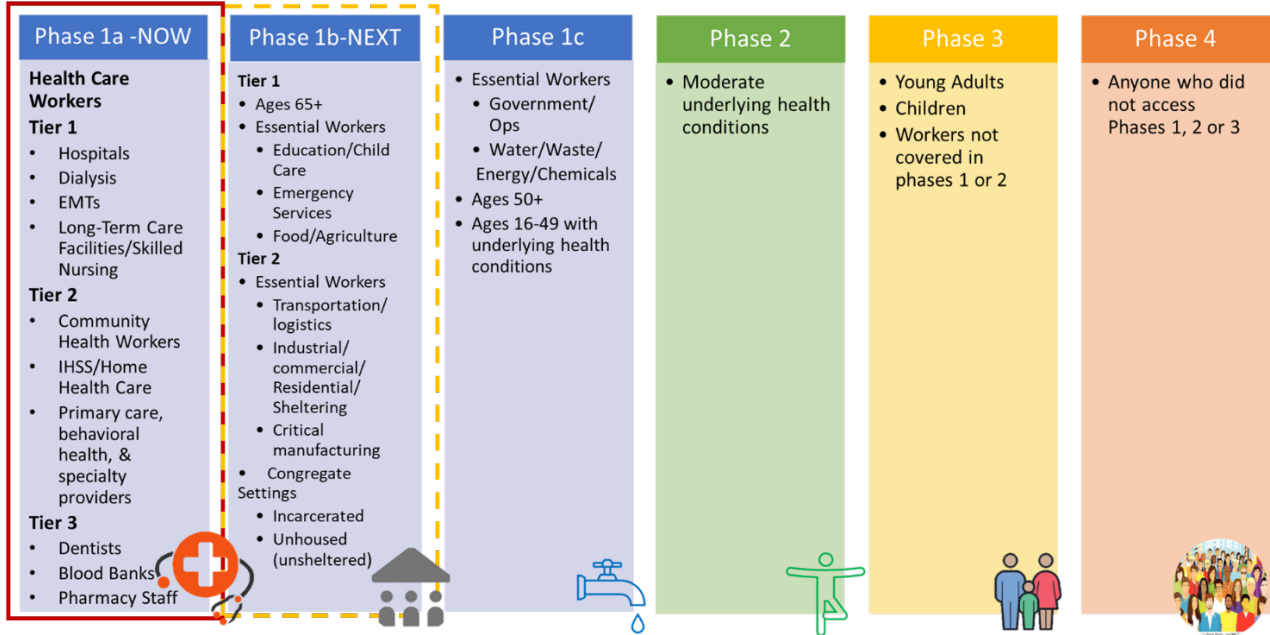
Phase 1a -NOW

Health Care Workers

Tier 1
- Hospitals
- Dialysis
- EMTs
- Long-Term Care Facilities/Skilled Nursing

Tier 2
- Community Health Workers
- IHSS/Home Health Care
- Primary care, behavioral health, & specialty providers

Tier 3
- Dentists
- Blood Banks
- Pharmacy Staff

Phase 1b-NEXT

Tier 1
- Ages 65+
- Essential Workers
  - Education/Child Care
  - Emergency Services
  - Food/Agriculture

Tier 2
- Essential Workers
  - Transportation/ logistics
  - Industrial/ commercial/ Residential/ Sheltering
  - Critical manufacturing
- Congregate Settings
  - Incarcerated
  - Unhoused (unsheltered)

Phase 1c
- Essential Workers
  - Government/ Ops
  - Water/Waste/ Energy/Chemicals
- Ages 50+
- Ages 16-49 with underlying health conditions

Phase 2
- Moderate underlying health conditions

Phase 3
- Young Adults
- Children
- Workers not covered in phases 1 or 2

Phase 4
- Anyone who did not access Phases 1, 2 or 3